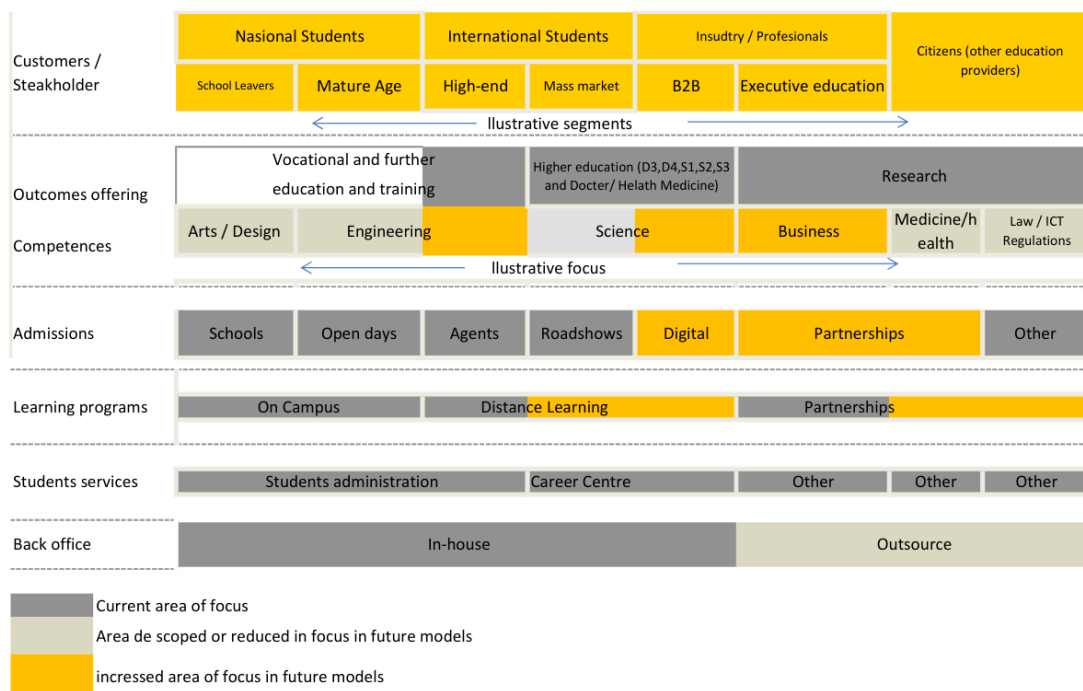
Customers / Steakholder

| Nasional Students | | International Students | | Insudtry / Profesionals | | Citizens (other education providers) |
|---|---|---|---|---|---|---|
| School Leavers | Mature Age | High-end | Mass market | B2B | Executive education | |

llustrative segments

Outcomes offering

Competences

Vocational and further education and training

Higher education (D3,D4,S1,S2,S3 and Docter/ Helath Medicine)

Research

Arts / Design | Engineering | Science | Business | Medicine/health | Law / ICT Regulations

llustrative focus

Admissions

Schools | Open days | Agents | Roadshows | Digital | Partnerships | Other

Learning programs

On Campus | Distance Learning | Partnerships

Students services

Students administration | Career Centre | Other | Other | Other

Back office

In-house | Outsource

Current area of focus

Area de scoped or reduced in focus in future models

incressed area of focus in future models